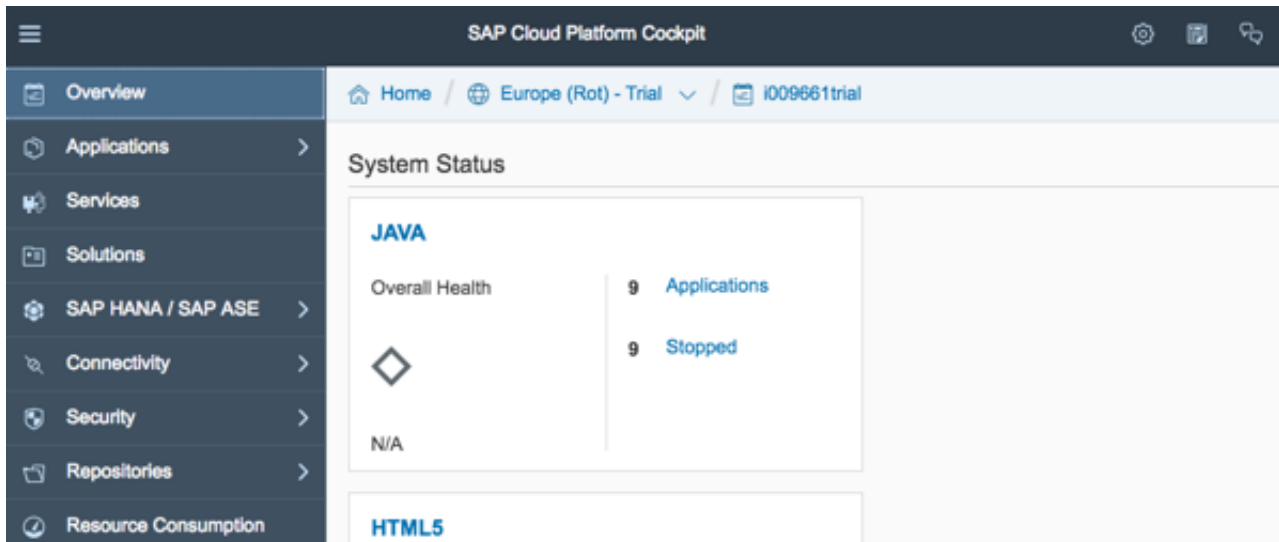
SAP Cloud Platform Cockpit

Overview
Applications
Services
Solutions
SAP HANA / SAP ASE
Connectivity
Security
Repositories
Resource Consumption

Home / Europe (Rot) - Trial / i009661trial

System Status

JAVA

Overall Health

N/A

9 Applications

9 Stopped

HTML5